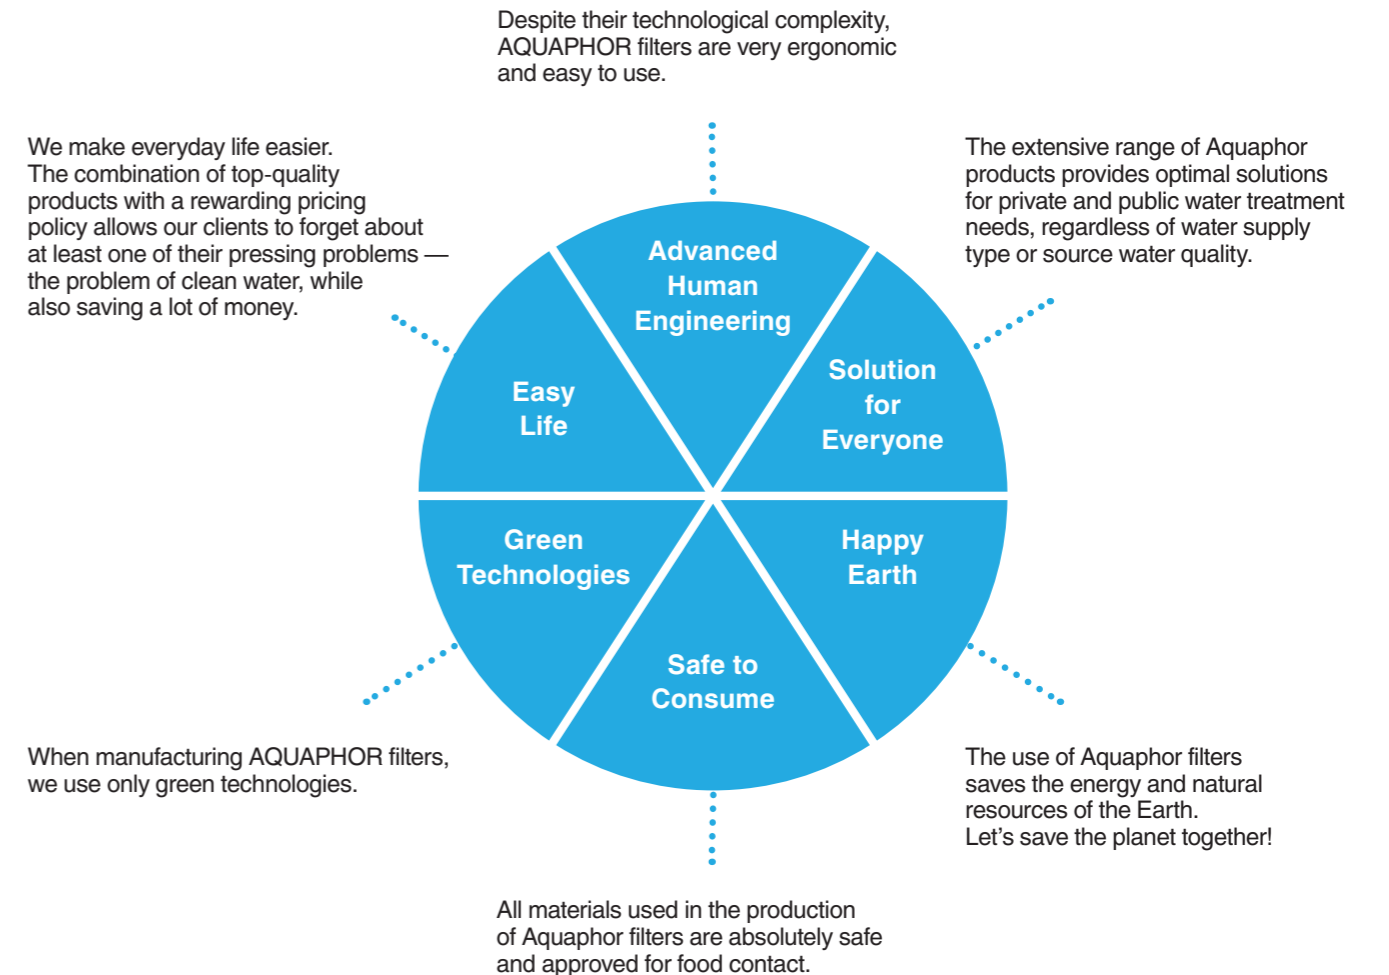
Despite their technological complexity, AQUAPHOR filters are very ergonomic and easy to use.

We make everyday life easier. The combination of top-quality products with a rewarding pricing policy allows our clients to forget about at least one of their pressing problems — the problem of clean water, while also saving a lot of money.

The extensive range of Aquaphor products provides optimal solutions for private and public water treatment needs, regardless of water supply type or source water quality.

Advanced Human Engineering

Easy Life

Solution for Everyone

Green Technologies

Happy Earth

Safe to Consume

When manufacturing AQUAPHOR filters, we use only green technologies.

The use of Aquaphor filters saves the energy and natural resources of the Earth.
Let's save the planet together!

All materials used in the production of Aquaphor filters are absolutely safe and approved for food contact.